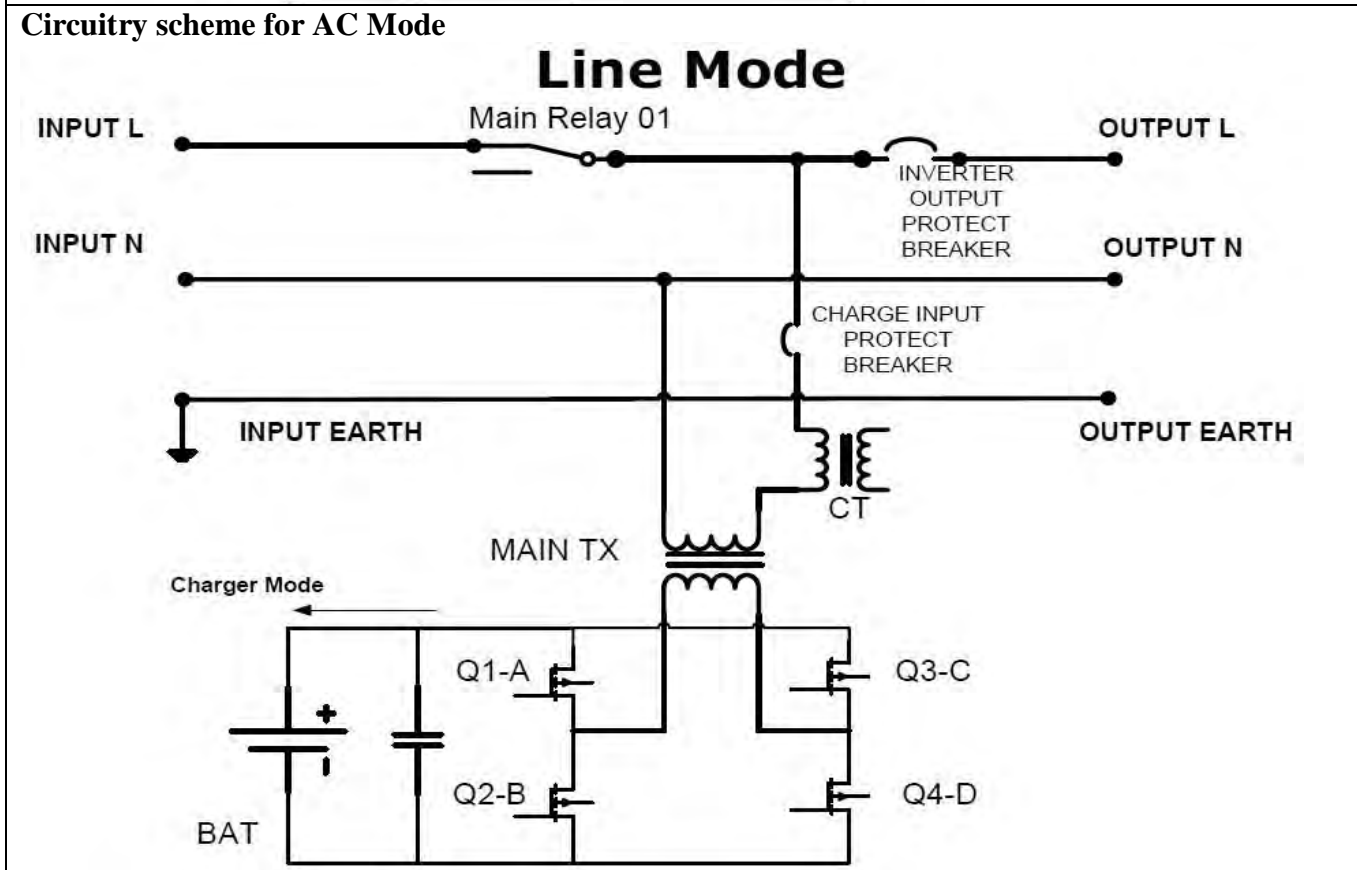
Circuitry scheme for AC Mode

Line Mode

INPUT L

Main Relay 01

OUTPUT L

INVERTER OUTPUT PROTECT BREAKER

INPUT N

OUTPUT N

CHARGE INPUT PROTECT BREAKER

INPUT EARTH

OUTPUT EARTH

CT

MAIN TX

Charger Mode

+

-

Q1-A

Q3-C

Q2-B

Q4-D

BAT